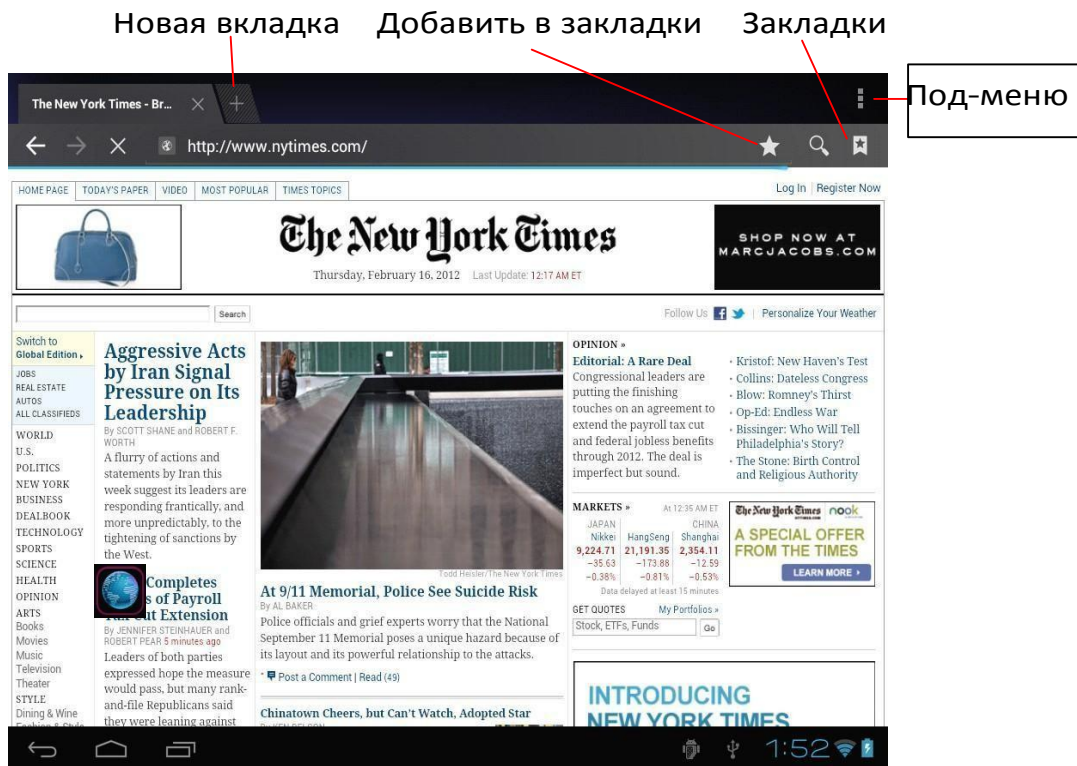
Новая вкладка Добавить в закладки Закладки

Под-меню

The New York Times - Br...

http://www.nytimes.com/

HOME PAGE | TODAY'S PAPER | VIDEO | MOST POPULAR | TIMES TOPICS

Log In | Register Now

The New York Times

Thursday, February 16, 2012 Last Update: 12:17 AM ET

SHOP NOW AT MARCJACOBS.COM

Search

Follow Us | Personalize Your Weather

Switch to Global Edition »

JOBS
REAL ESTATE
AUTOS
ALL CLASSIFIEDS

WORLD
U.S.
POLITICS
NEW YORK
BUSINESS
DEALBOOK
TECHNOLOGY
SPORTS
SCIENCE
HEALTH
OPINION
ARTS
Books
Movies
Music
Television
Theater
STYLE
Dining & Wine

Aggressive Acts by Iran Signal Pressure on Its Leadership

By SCOTT SHANE and ROBERT F. WORTH

A flurry of actions and statements by Iran this week suggest its leaders are responding frantically, and more unpredictably, to the tightening of sanctions by the West.

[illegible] Completes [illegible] of Payroll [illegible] Extension

By JENNIFER STEINHAUER and ROBERT PEAR 5 minutes ago

Leaders of both parties expressed hope the measure would pass, but many rank-and-file Republicans said they were leaning against

Todd Heisler/The New York Times

At 9/11 Memorial, Police See Suicide Risk

By AL BAKER

Police officials and grief experts worry that the National September 11 Memorial poses a unique hazard because of its layout and its powerful relationship to the attacks.

Post a Comment | Read (49)

Chinatown Cheers, but Can't Watch, Adopted Star

OPINION »

Editorial: A Rare Deal

Congressional leaders are putting the finishing touches on an agreement to extend the payroll tax cut and federal jobless benefits through 2012. The deal is imperfect but sound.

• Kristof: New Haven's Test
• Collins: Dateless Congress
• Blow: Romney's Thirst
• Op-Ed: Endless War
• Bissinger: Who Will Tell Philadelphia's Story?
• The Stone: Birth Control and Religious Authority

MARKETS » At 12:35 AM ET

| JAPAN Nikkei | HangSeng | CHINA Shanghai |
|---|---|---|
| 9,224.71 | 21,191.35 | 2,354.11 |
| −35.63 | −173.88 | −12.59 |
| −0.38% | −0.81% | −0.53% |

Data delayed at least 15 minutes

GET QUOTES My Portfolios »

Stock, ETFs, Funds Go

The New York Times nook

A SPECIAL OFFER FROM THE TIMES

LEARN MORE »

INTRODUCING NEW YORK TIMES

1:52